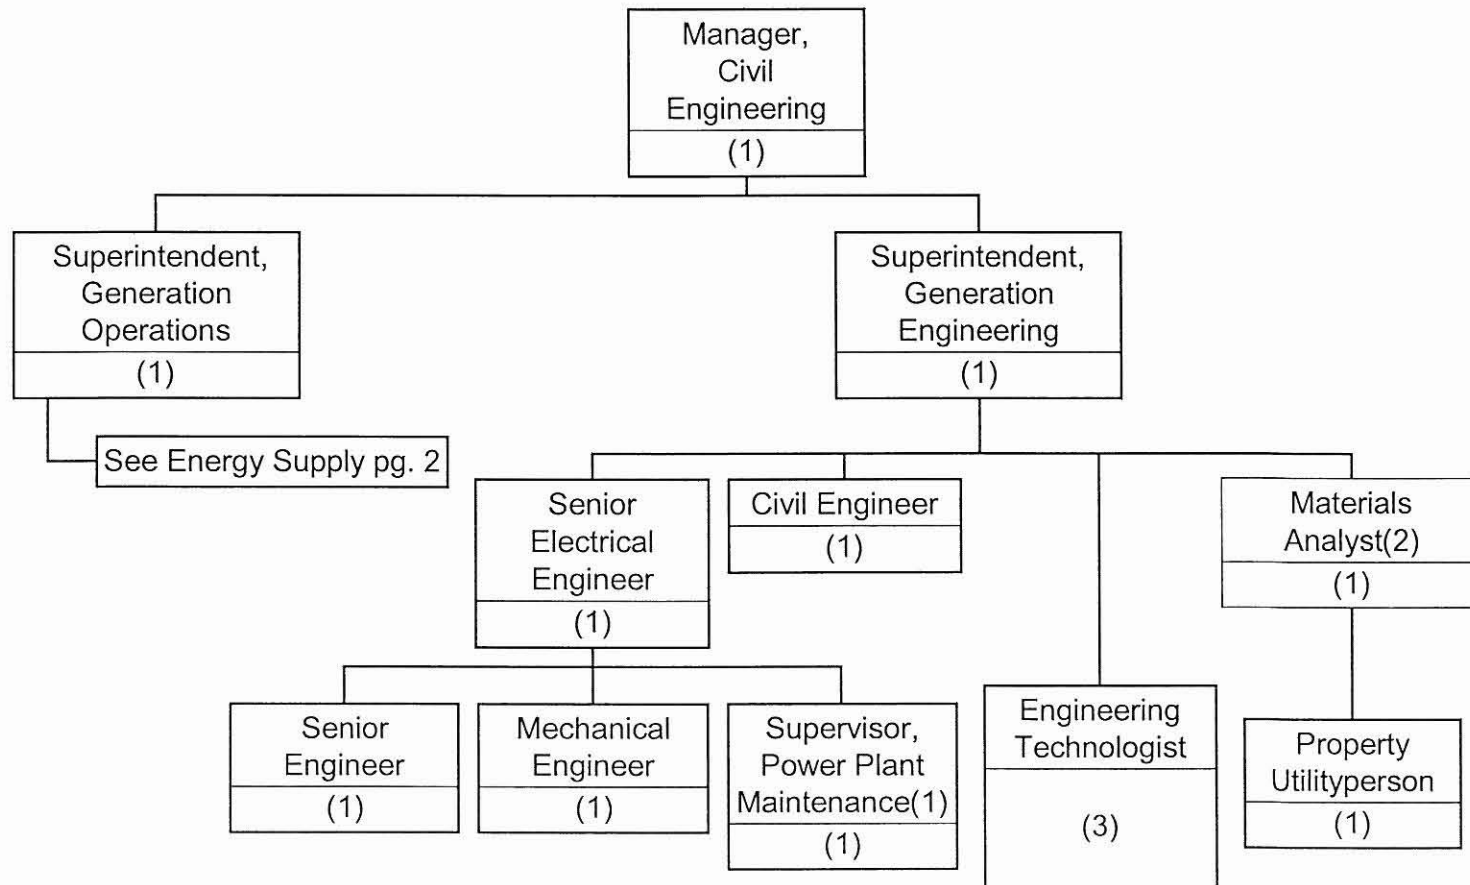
Manager, Civil Engineering
(1)

Superintendent, Generation Operations
(1)

See Energy Supply pg. 2

Superintendent, Generation Engineering
(1)

Senior Electrical Engineer
(1)

Civil Engineer
(1)

Materials Analyst(2)
(1)

Senior Engineer
(1)

Mechanical Engineer
(1)

Supervisor, Power Plant Maintenance(1)
(1)

Engineering Technologist
(3)

Property Utilityperson
(1)